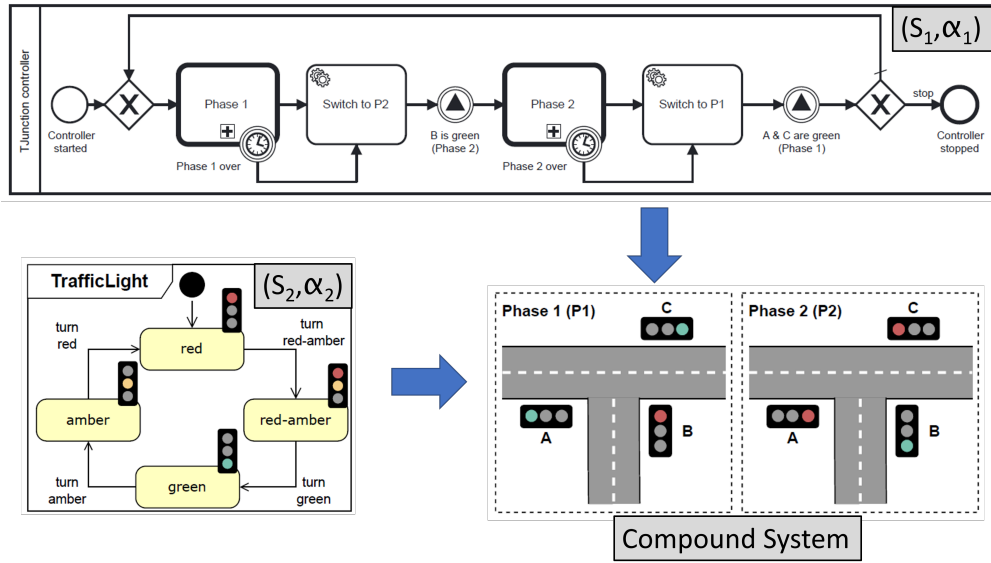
TJunction controller

$(S_1,\alpha_1)$

Controller started

Phase 1

Phase 1 over

Switch to P2

B is green (Phase 2)

Phase 2

Phase 2 over

Switch to P1

A & C are green (Phase 1)

stop

Controller stopped

TrafficLight

$(S_2,\alpha_2)$

turn red

red

turn red-amber

amber

red-amber

green

turn amber

turn green

Phase 1 (P1)

C

A

B

Phase 2 (P2)

C

A

B

Compound System